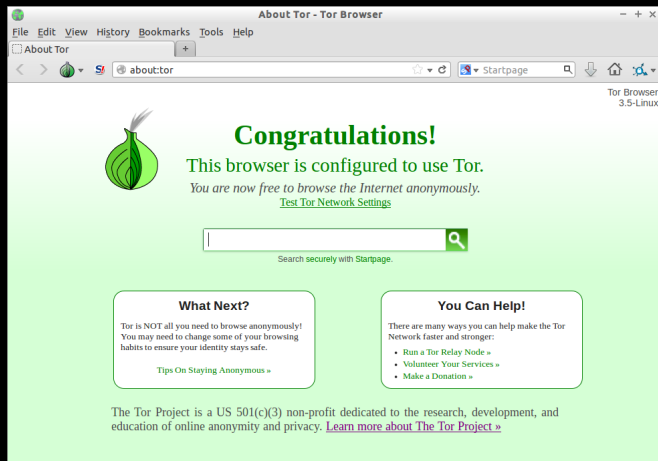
About Tor - Tor Browser

File Edit View History Bookmarks Tools Help

About Tor

+

about:tor

Startpage

Tor Browser
3.5-Linux

Congratulations!

This browser is configured to use Tor.

You are now free to browse the Internet anonymously.

Test Tor Network Settings

Search securely with Startpage.

What Next?

Tor is NOT all you need to browse anonymously! You may need to change some of your browsing habits to ensure your identity stays safe.

Tips On Staying Anonymous »

You Can Help!

There are many ways you can help make the Tor Network faster and stronger:

- Run a Tor Relay Node »
- Volunteer Your Services »
- Make a Donation »

The Tor Project is a US 501(c)(3) non-profit dedicated to the research, development, and education of online anonymity and privacy. Learn more about The Tor Project »